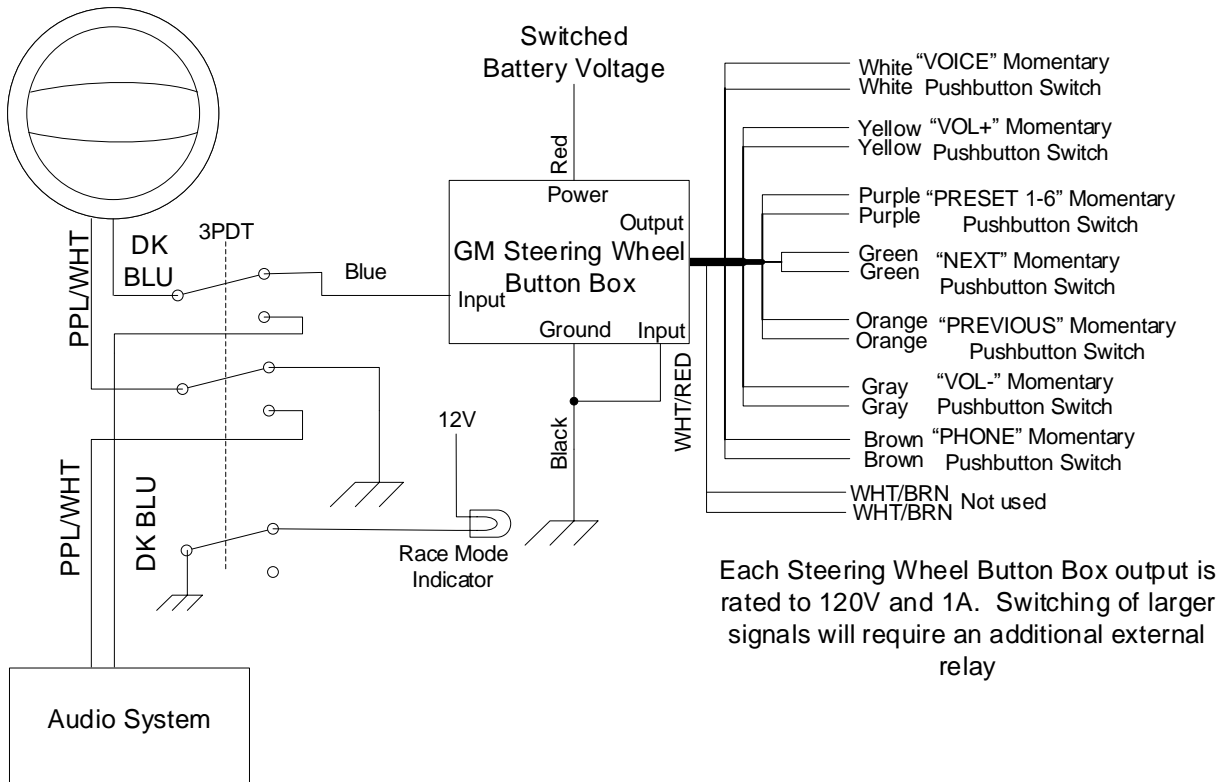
Switched Battery Voltage

Red

Power

Output

GM Steering Wheel Button Box

Input

Ground

Input

Blue

DK BLU

PPL/WHT

3PDT

12V

Black

WHT/RED

Race Mode Indicator

PPL/WHT

DK BLU

Audio System

White "VOICE" Momentary
White Pushbutton Switch

Yellow "VOL+" Momentary
Yellow Pushbutton Switch

Purple "PRESET 1-6" Momentary
Purple Pushbutton Switch

Green "NEXT" Momentary
Green Pushbutton Switch

Orange "PREVIOUS" Momentary
Orange Pushbutton Switch

Gray "VOL-" Momentary
Gray Pushbutton Switch

Brown "PHONE" Momentary
Brown Pushbutton Switch

WHT/BRN
WHT/BRN Not used

Each Steering Wheel Button Box output is rated to 120V and 1A. Switching of larger signals will require an additional external relay